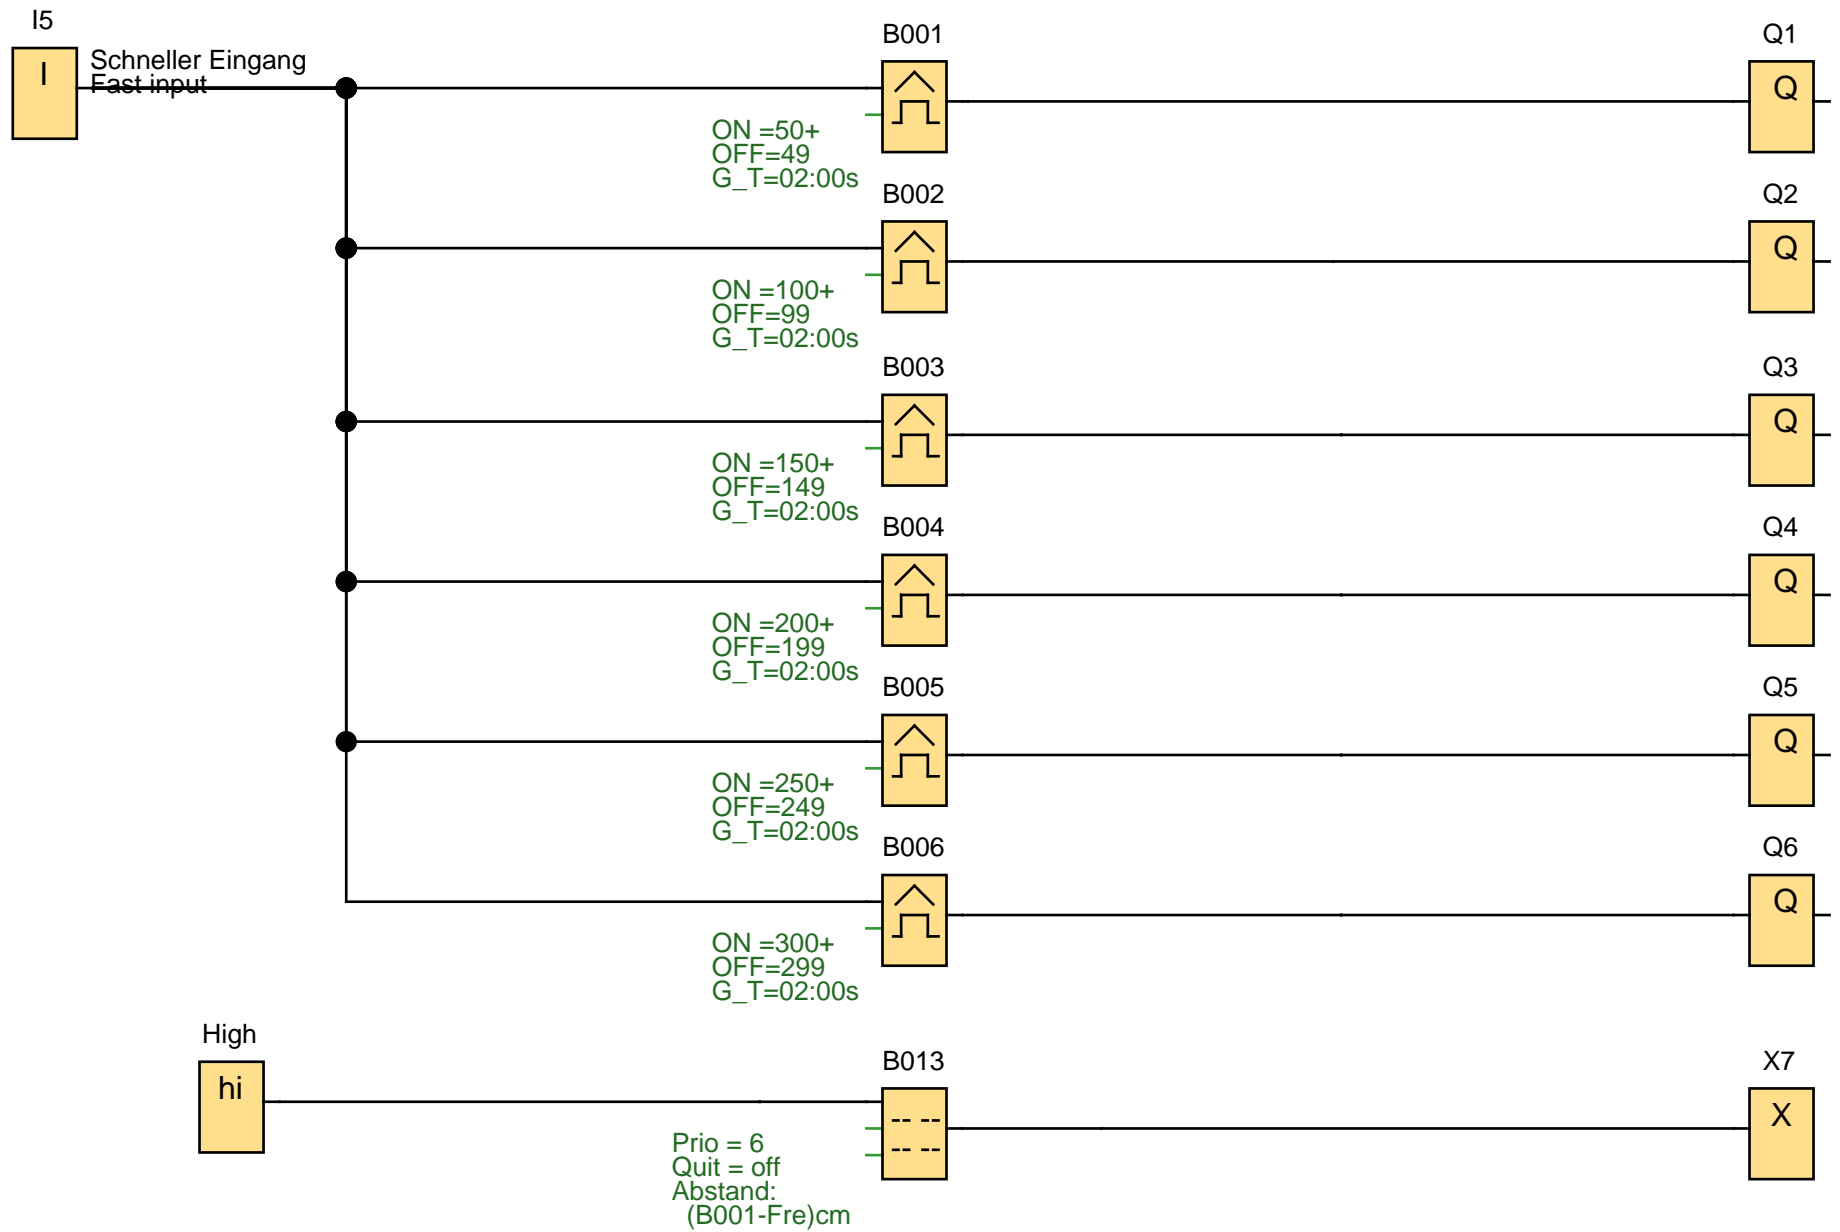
I5

I

Schneller Eingang
Fast input

B001

ON =50+
OFF=49
G_T=02:00s

Q1

Q

B002

ON =100+
OFF=99
G_T=02:00s

Q2

Q

B003

ON =150+
OFF=149
G_T=02:00s

Q3

Q

B004

ON =200+
OFF=199
G_T=02:00s

Q4

Q

B005

ON =250+
OFF=249
G_T=02:00s

Q5

Q

B006

ON =300+
OFF=299
G_T=02:00s

Q6

Q

High

hi

B013

-- --
-- --

Prio = 6
Quit = off
Abstand:
(B001-Fre)cm

X7

X